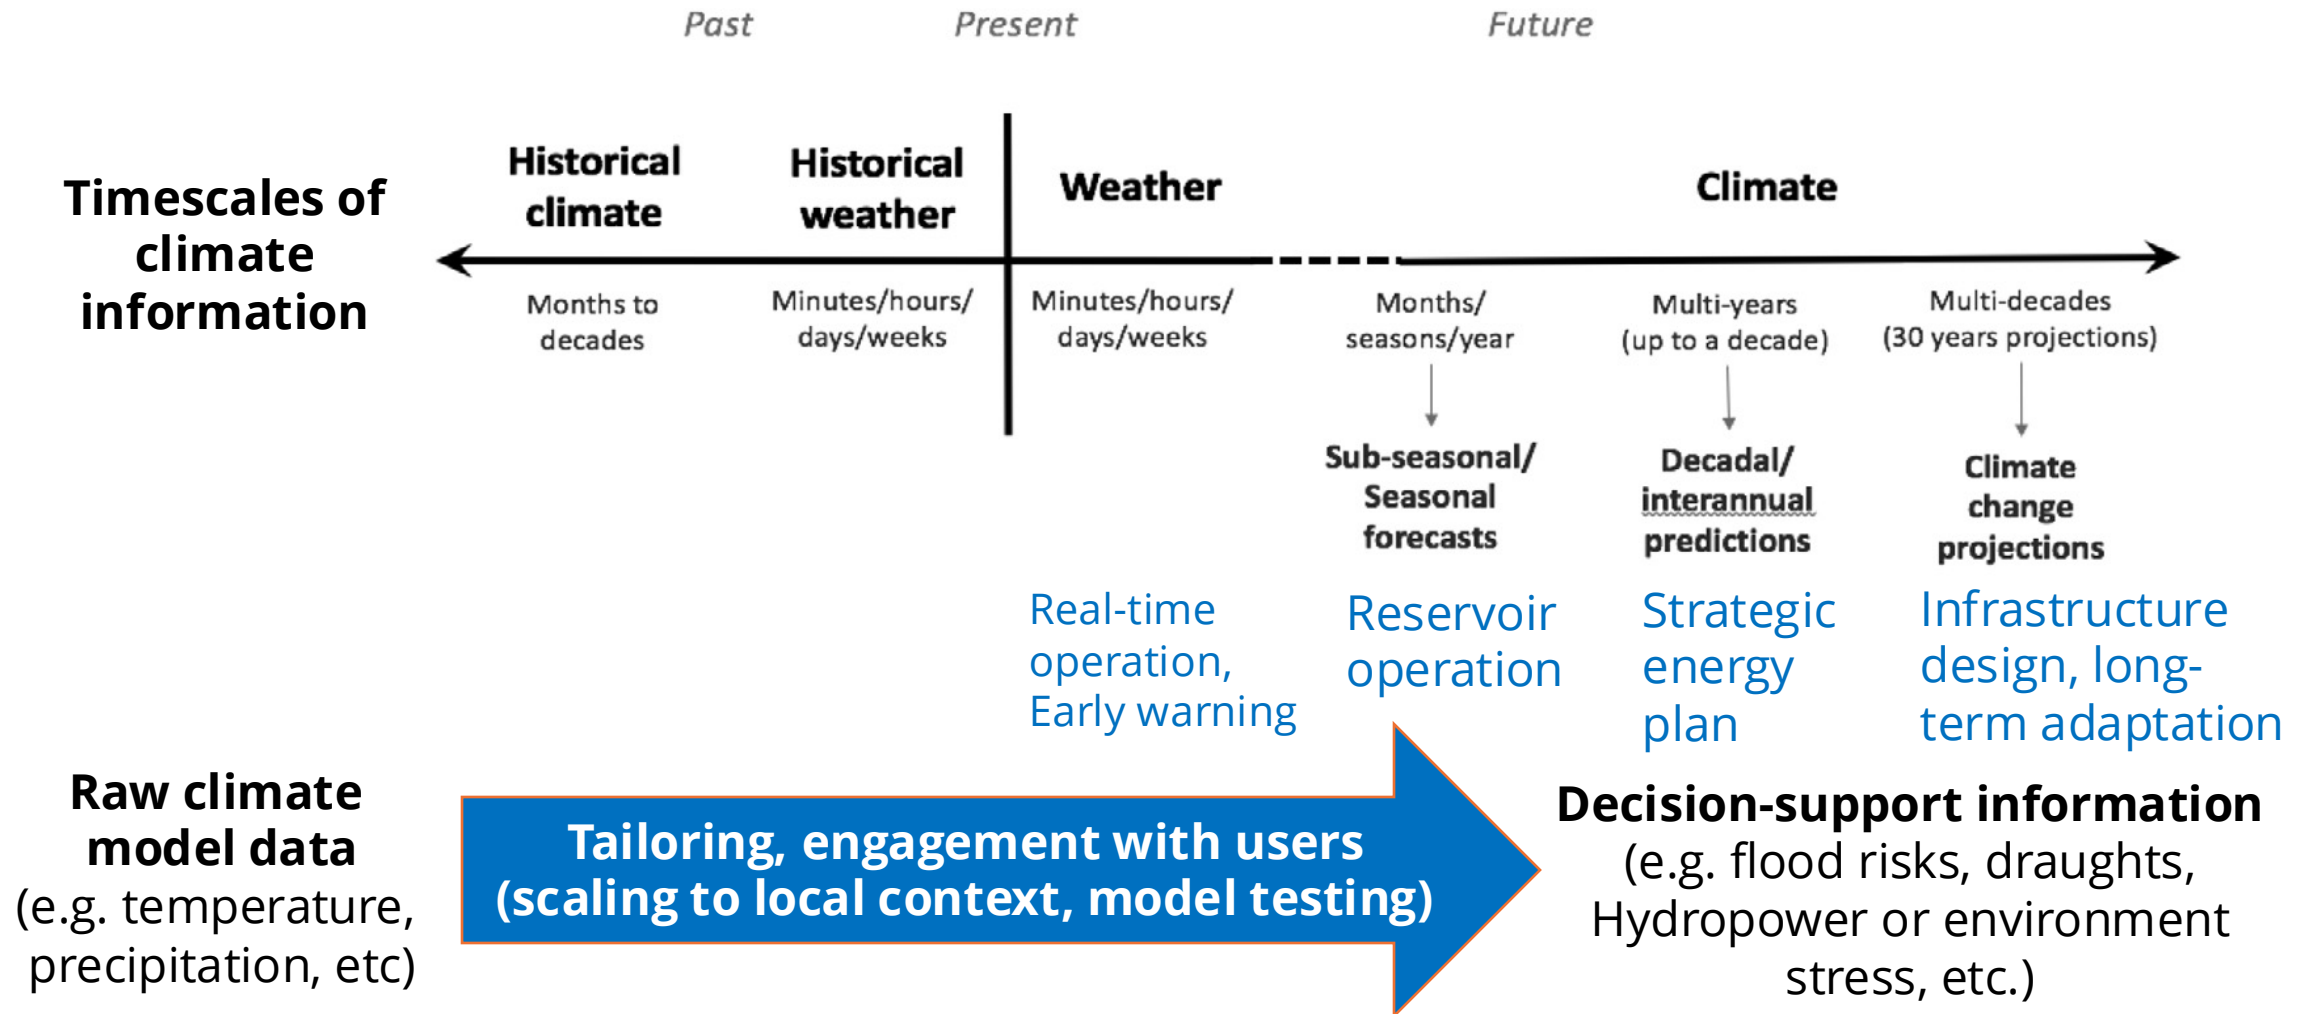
Past Present Future

Timescales of climate information

Historical climate
Months to decades

Historical weather
Minutes/hours/ days/weeks

Weather
Minutes/hours/ days/weeks

Climate

Months/ seasons/year
Sub-seasonal/ Seasonal forecasts

Multi-years (up to a decade)
Decadal/ interannual predictions

Multi-decades (30 years projections)
Climate change projections

Real-time operation, Early warning

Reservoir operation

Strategic energy plan

Infrastructure design, long-term adaptation

Raw climate model data
(e.g. temperature, precipitation, etc)

Tailoring, engagement with users (scaling to local context, model testing)

Decision-support information
(e.g. flood risks, draughts, Hydropower or environment stress, etc.)